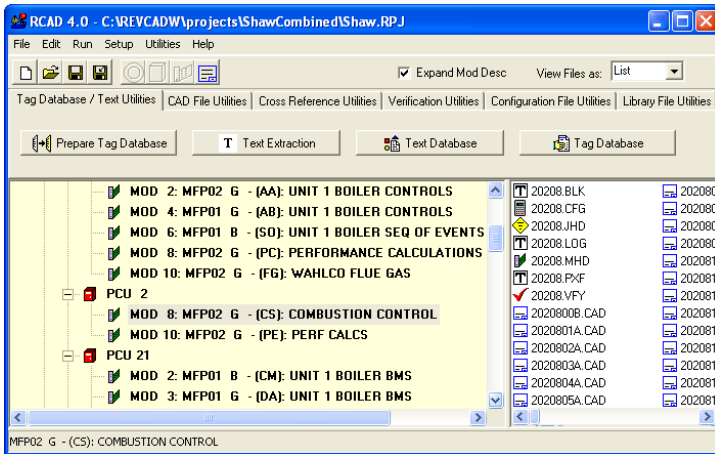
RCAD 4.0 - C:\REVCADW\projects\ShawCombined\Shaw.RPJ

File Edit Run Setup Utilities Help

Expand Mod Desc View Files as: List

Tag Database / Text Utilities | CAD File Utilities | Cross Reference Utilities | Verification Utilities | Configuration File Utilities | Library File Utilities

Prepare Tag Database | T Text Extraction | Text Database | Tag Database

MOD 2: MFP02 G - (AA): UNIT 1 BOILER CONTROLS
MOD 4: MFP01 G - (AB): UNIT 1 BOILER CONTROLS
MOD 6: MFP01 B - (SO): UNIT 1 BOILER SEQ OF EVENTS
MOD 8: MFP02 G - (PC): PERFORMANCE CALCULATIONS
MOD 10: MFP02 G - (FG): WAHLCO FLUE GAS
PCU 2
MOD 8: MFP02 G - (CS): COMBUSTION CONTROL
MOD 10: MFP02 G - (PE): PERF CALCS
PCU 21
MOD 2: MFP01 B - (CM): UNIT 1 BOILER BMS
MOD 3: MFP01 G - (DA): UNIT 1 BOILER BMS

20208.BLK
20208.CFG
20208.JHD
20208.LOG
20208.MHD
20208.PXF
20208.VFY
2020800B.CAD
2020801A.CAD
2020802A.CAD
2020803A.CAD
2020804A.CAD
2020805A.CAD

20208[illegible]
20208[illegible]
20208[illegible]
20208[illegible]
20208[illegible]
20208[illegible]
20208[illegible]
20208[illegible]
20208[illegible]
20208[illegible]
20208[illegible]
20208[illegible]
20208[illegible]

MFP02 G - (CS): COMBUSTION CONTROL